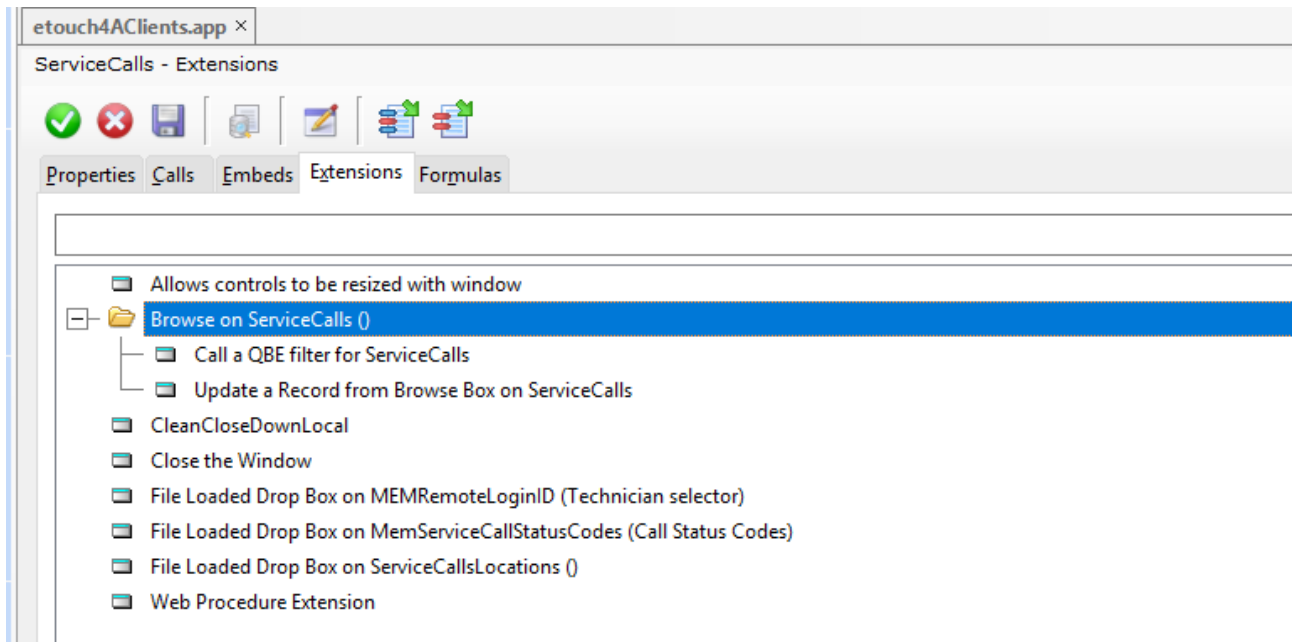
etouch4AClients.app ×

ServiceCalls - Extensions

Properties Calls Embeds Extensions Formulas

Allows controls to be resized with window
Browse on ServiceCalls ()
Call a QBE filter for ServiceCalls
Update a Record from Browse Box on ServiceCalls
CleanCloseDownLocal
Close the Window
File Loaded Drop Box on MEMRemoteLoginID (Technician selector)
File Loaded Drop Box on MemServiceCallStatusCodes (Call Status Codes)
File Loaded Drop Box on ServiceCallsLocations ()
Web Procedure Extension